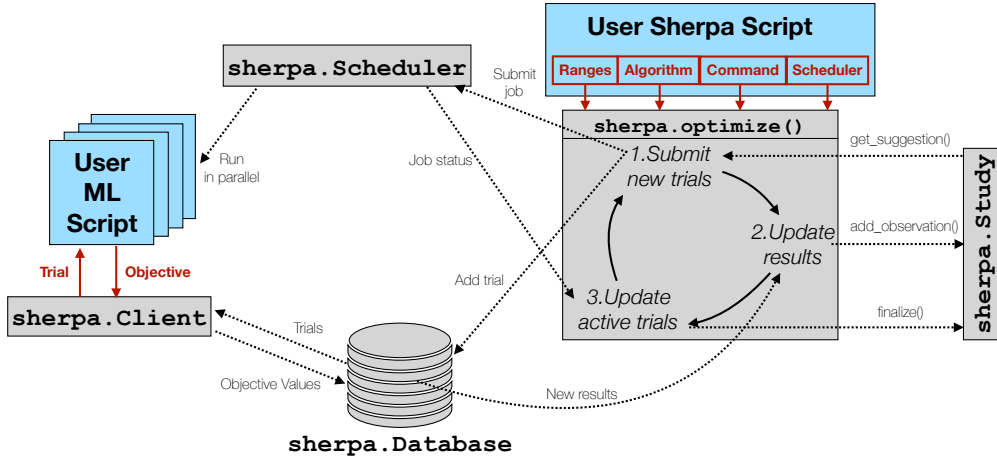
User Sherpa Script

Ranges

Algorithm

Command

Scheduler

sherpa.Scheduler

Submit job

Run in parallel

Job status

User ML Script

Trial

Objective

sherpa.Client

sherpa.optimize()

1.Submit new trials

2.Update results

3.Update active trials

get_suggestion()

add_observation()

finalize()

sherpa.Study

Add trial

Trials

Objective Values

New results

sherpa.Database